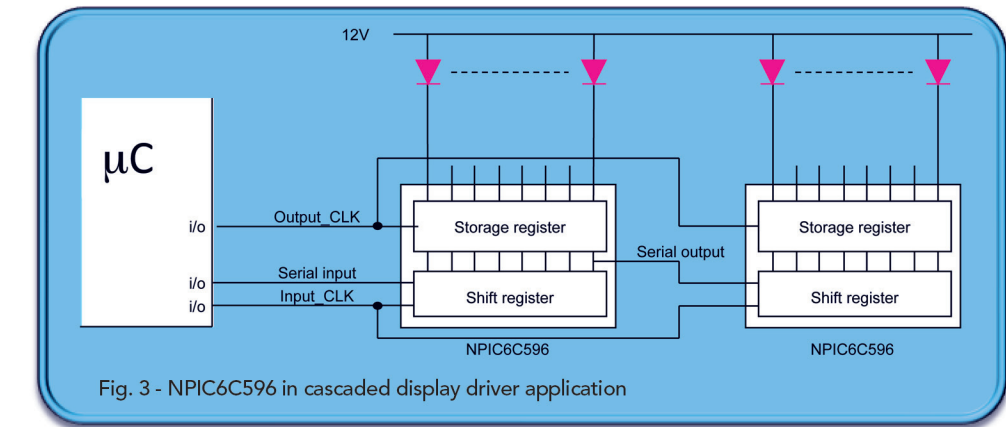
12V

μC

i/o

i/o

i/o

Output_CLK

Serial input

Input_CLK

Storage register

Shift register

Serial output

Storage register

Shift register

NPIC6C596

NPIC6C596

Fig. 3 - NPIC6C596 in cascaded display driver application